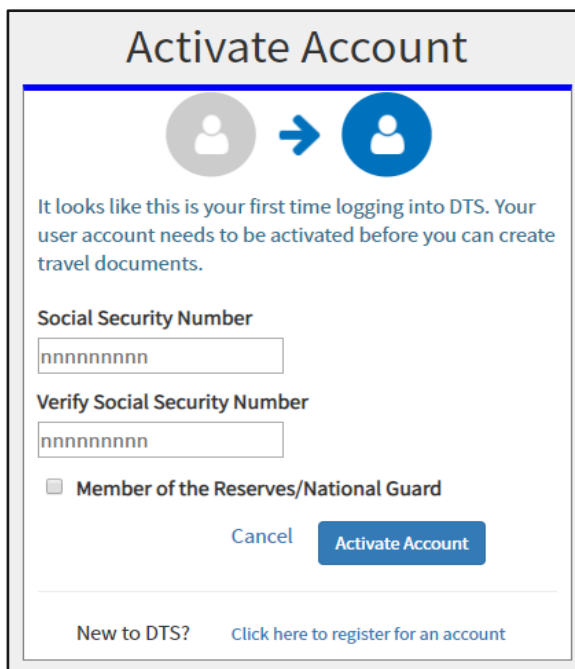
Activate Account

It looks like this is your first time logging into DTS. Your user account needs to be activated before you can create travel documents.

Social Security Number

nnnnnnnnn

Verify Social Security Number

nnnnnnnnn

Member of the Reserves/National Guard

Cancel Activate Account

New to DTS? Click here to register for an account